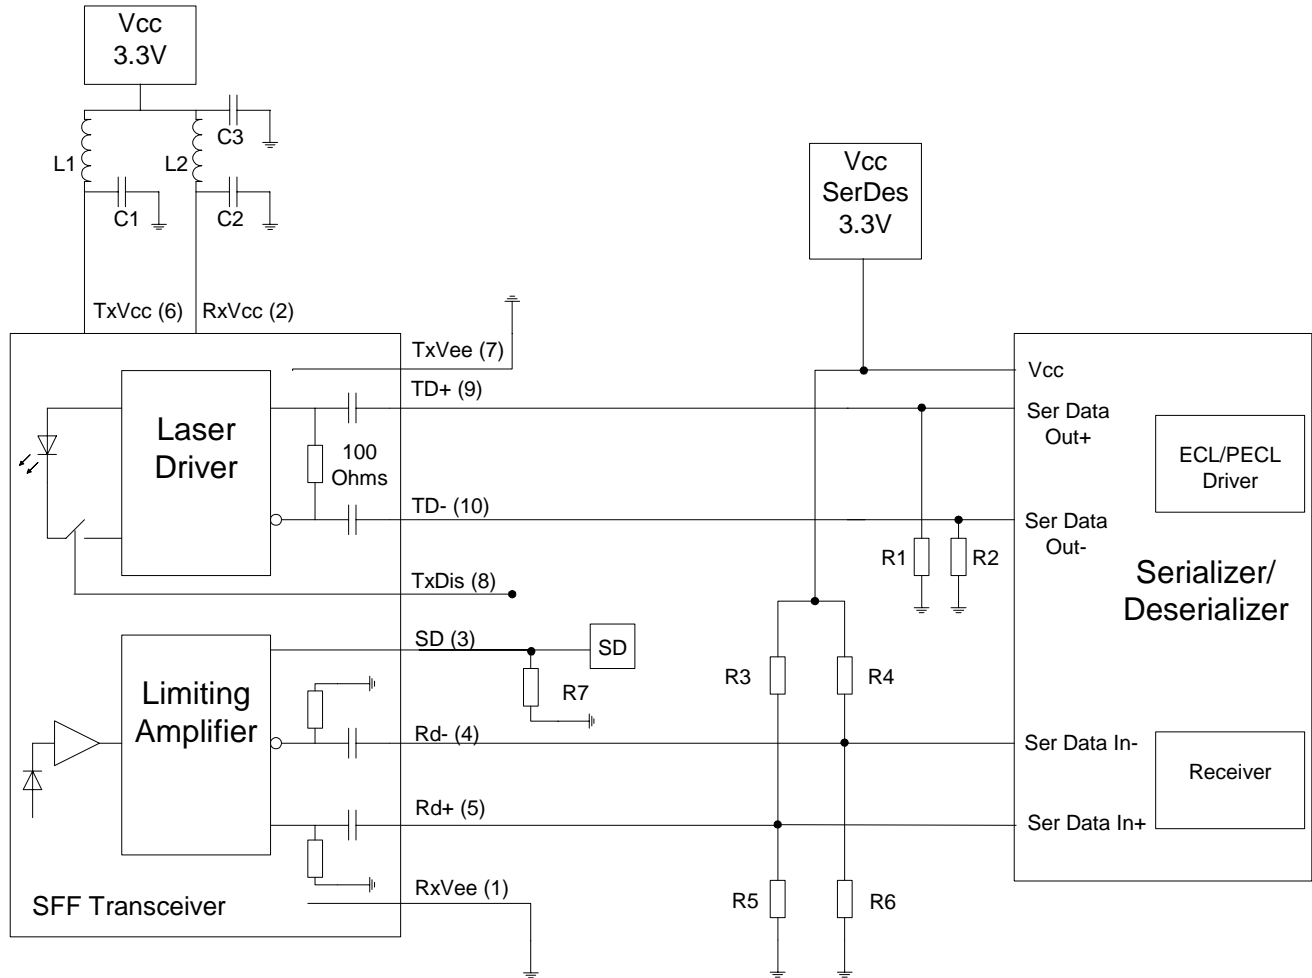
Vcc
3.3V

C3

L1

L2

C1

C2

Vcc
SerDes
3.3V

TxVcc (6)

RxVcc (2)

TxVee (7)

Vcc

TD+ (9)

Ser Data Out+

Laser Driver

100 Ohms

ECL/PECL Driver

TD- (10)

Ser Data Out-

R1

R2

TxDis (8)

Serializer/ Deserializer

SD (3)

SD

Limiting Amplifier

R3

R4

R7

Rd- (4)

Ser Data In-

Receiver

Rd+ (5)

Ser Data In+

RxVee (1)

SFF Transceiver

R5

R6